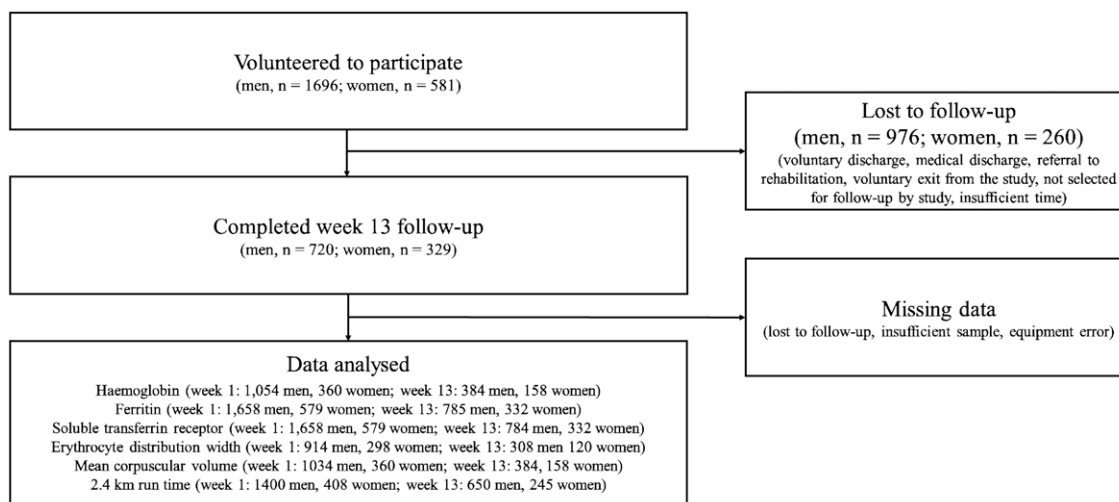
Volunteered to participate
(men, n = 1696; women, n = 581)

Lost to follow-up
(men, n = 976; women, n = 260)
(voluntary discharge, medical discharge, referral to rehabilitation, voluntary exit from the study, not selected for follow-up by study, insufficient time)

Completed week 13 follow-up
(men, n = 720; women, n = 329)

Missing data
(lost to follow-up, insufficient sample, equipment error)

Data analysed
Haemoglobin (week 1: 1,054 men, 360 women; week 13: 384 men, 158 women)
Ferritin (week 1: 1,658 men, 579 women; week 13: 785 men, 332 women)
Soluble transferrin receptor (week 1: 1,658 men, 579 women; week 13: 784 men, 332 women)
Erythrocyte distribution width (week 1: 914 men, 298 women; week 13: 308 men 120 women)
Mean corpuscular volume (week 1: 1034 men, 360 women; week 13: 384, 158 women)
2.4 km run time (week 1: 1400 men, 408 women; week 13: 650 men, 245 women)